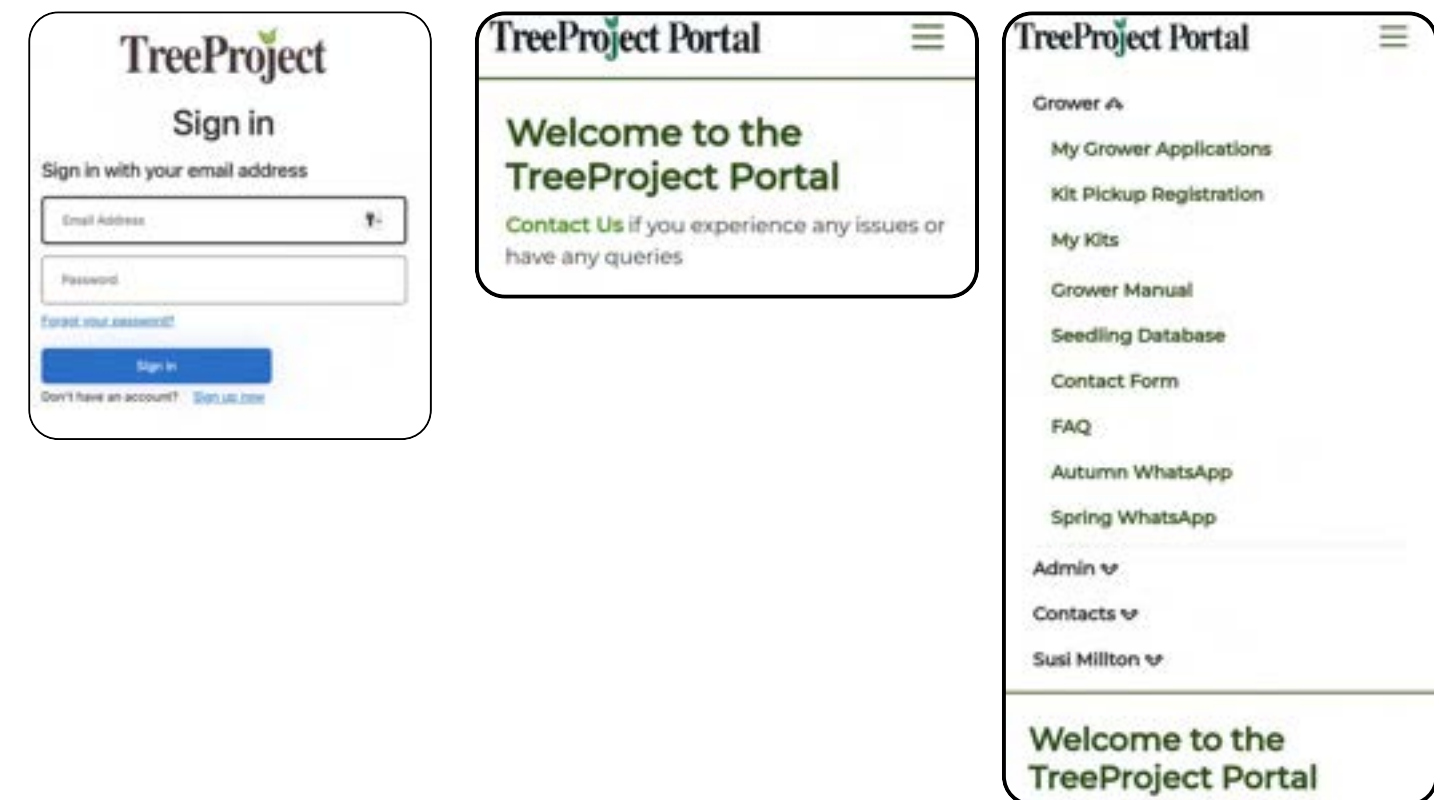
TreeProject

Sign in

Sign in with your email address

Email Address

Password

Forgot your password?

Sign in

Don't have an account? Sign up now

TreeProject Portal

Welcome to the TreeProject Portal

Contact Us if you experience any issues or have any queries

TreeProject Portal

Grower

My Grower Applications

Kit Pickup Registration

My Kits

Grower Manual

Seedling Database

Contact Form

FAQ

Autumn WhatsApp

Spring WhatsApp

Admin

Contacts

Susi Millton

Welcome to the TreeProject Portal